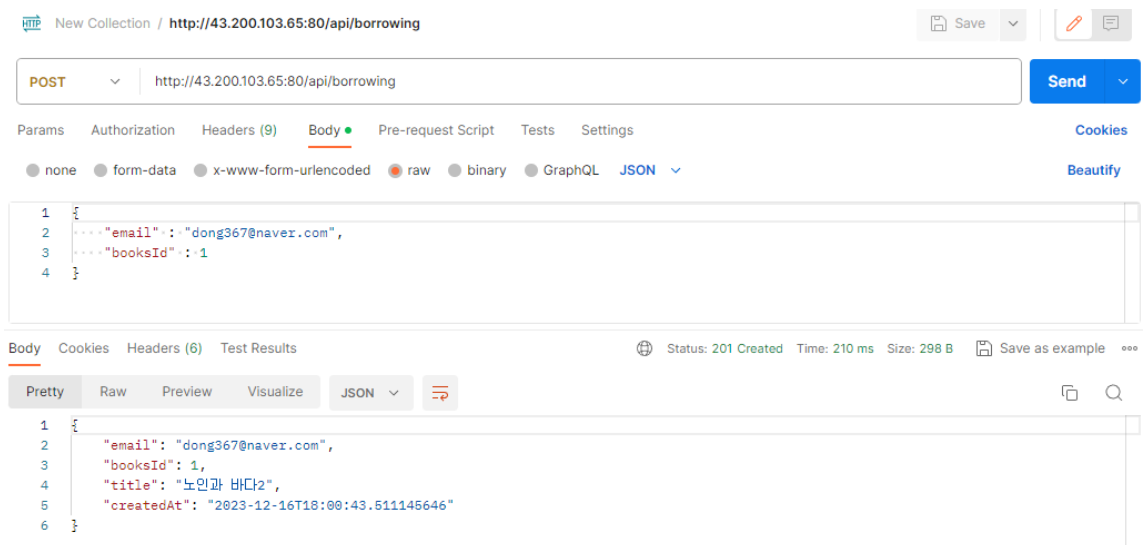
HTTP New Collection / http://43.200.103.65:80/api/borrowing

Save

POST http://43.200.103.65:80/api/borrowing

Send

Params Authorization Headers (9) Body Pre-request Script Tests Settings Cookies

none form-data x-www-form-urlencoded raw binary GraphQL JSON Beautify

1 {
2 "email" : "dong367@naver.com",
3 "booksId" : 1
4 }

Body Cookies Headers (6) Test Results Status: 201 Created Time: 210 ms Size: 298 B Save as example

Pretty Raw Preview Visualize JSON

1 {
2 "email": "dong367@naver.com",
3 "booksId": 1,
4 "title": "노인과 바다2",
5 "createdAt": "2023-12-16T18:00:43.511145646"
6 }